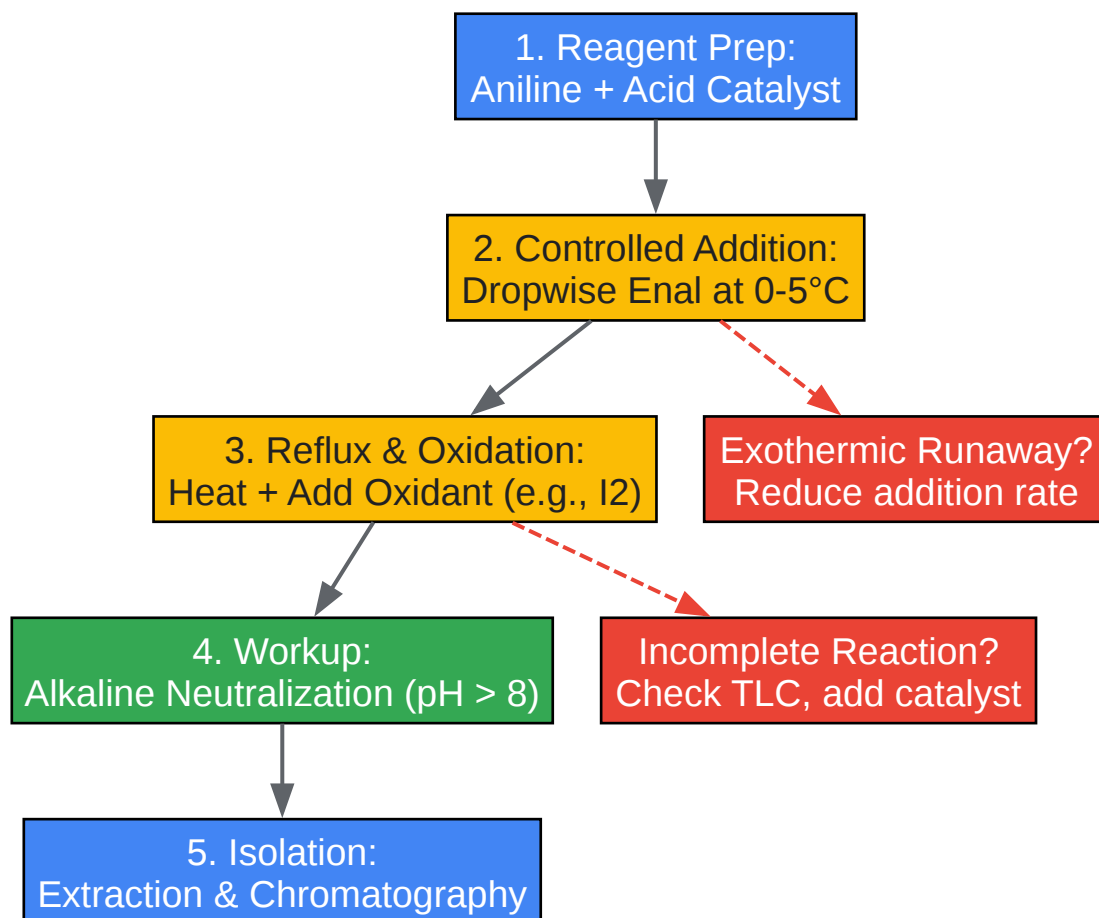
1. Reagent Prep:
Aniline + Acid Catalyst

2. Controlled Addition:
Dropwise Enal at 0-5°C

3. Reflux & Oxidation:
Heat + Add Oxidant (e.g., I2)

Exothermic Runaway?
Reduce addition rate

4. Workup:
Alkaline Neutralization (pH > 8)

Incomplete Reaction?
Check TLC, add catalyst

5. Isolation:
Extraction & Chromatography